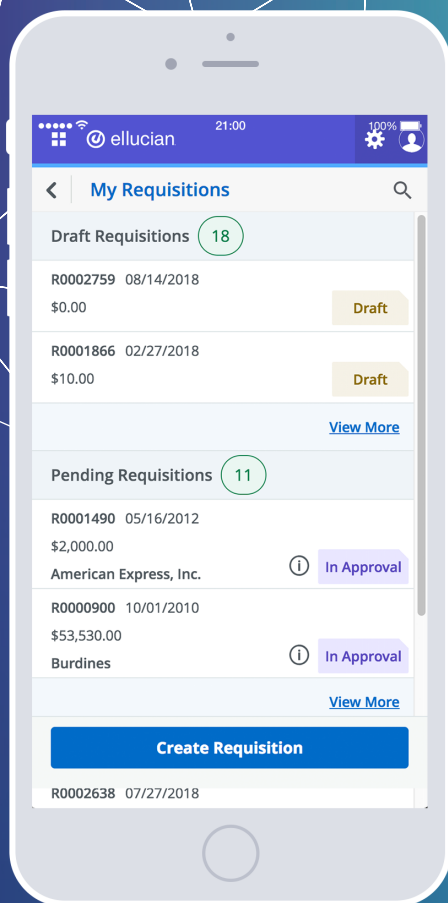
21:00 100%

ellucian

My Requisitions

Draft Requisitions 18

R0002759 08/14/2018
$0.00
Draft

R0001866 02/27/2018
$10.00
Draft

View More

Pending Requisitions 11

R0001490 05/16/2012
$2,000.00
American Express, Inc.
In Approval

R0000900 10/01/2010
$53,530.00
Burdines
In Approval

View More

Create Requisition

R0002638 07/27/2018